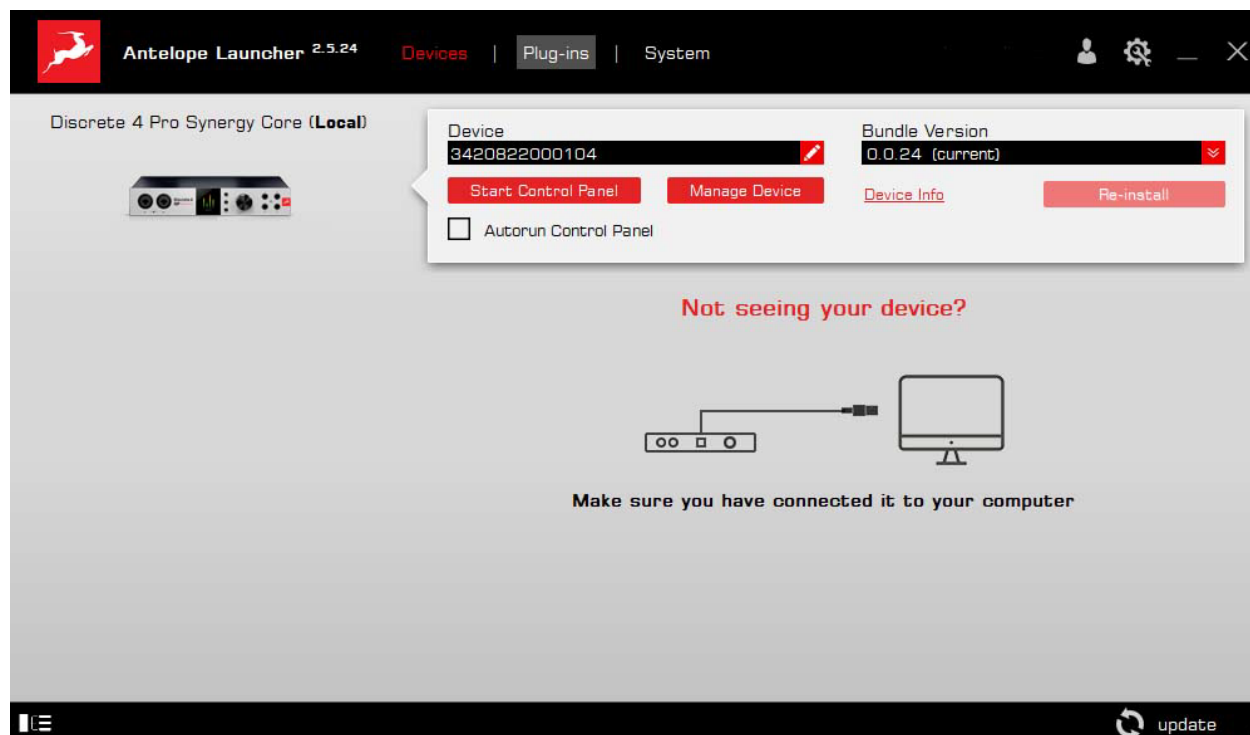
Antelope Launcher $^{2.5.24}$ Devices | Plug-ins | System

Discrete 4 Pro Synergy Core (**Local**)

Device
3420822000104

Bundle Version
0.0.24 (current)

Start Control Panel
Manage Device
Device Info
Re-install

Autorun Control Panel

Not seeing your device?

Make sure you have connected it to your computer

update